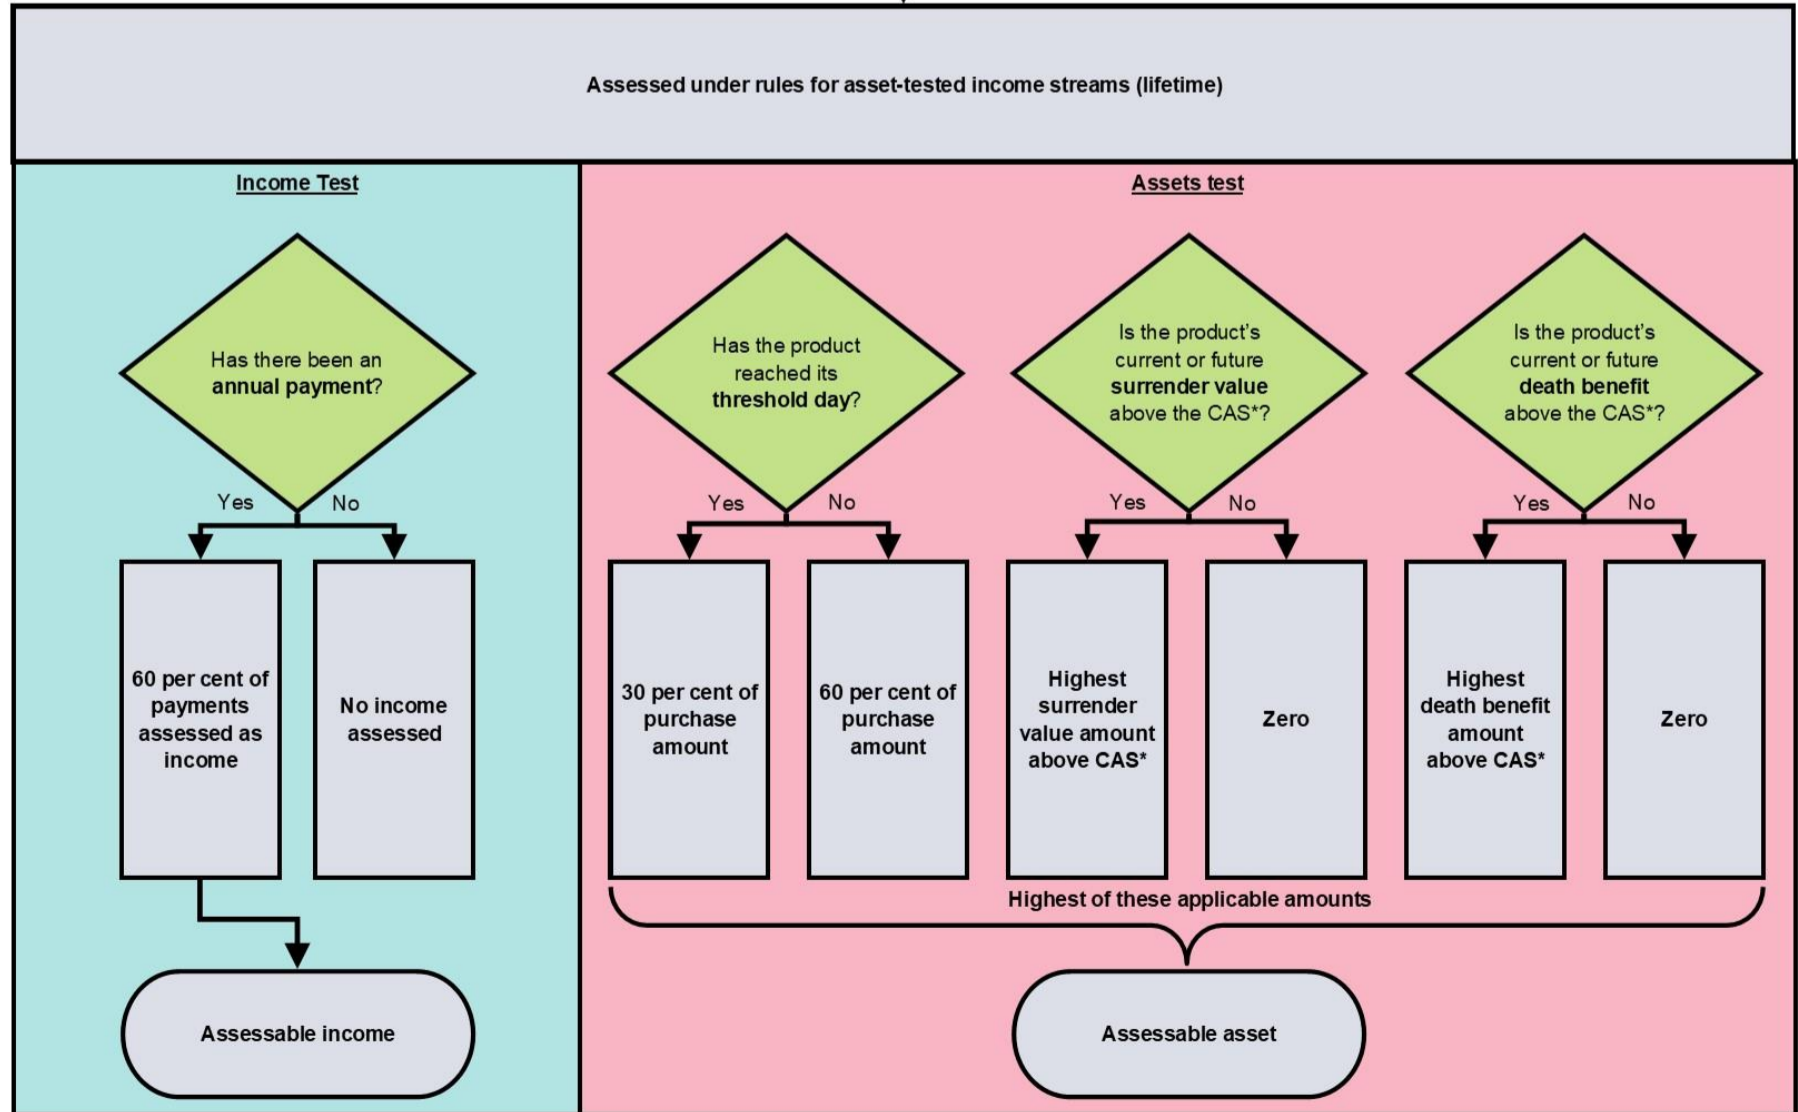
Assessed under rules for asset-tested income streams (lifetime)

Income Test

Has there been an annual payment?

Yes

No

60 per cent of payments assessed as income

No income assessed

Assessable income

Assets test

Has the product reached its threshold day?

Yes

No

30 per cent of purchase amount

60 per cent of purchase amount

Is the product's current or future surrender value above the CAS*?

Yes

No

Highest surrender value amount above CAS*

Zero

Is the product's current or future death benefit above the CAS*?

Yes

No

Highest death benefit amount above CAS*

Zero

Highest of these applicable amounts

Assessable asset